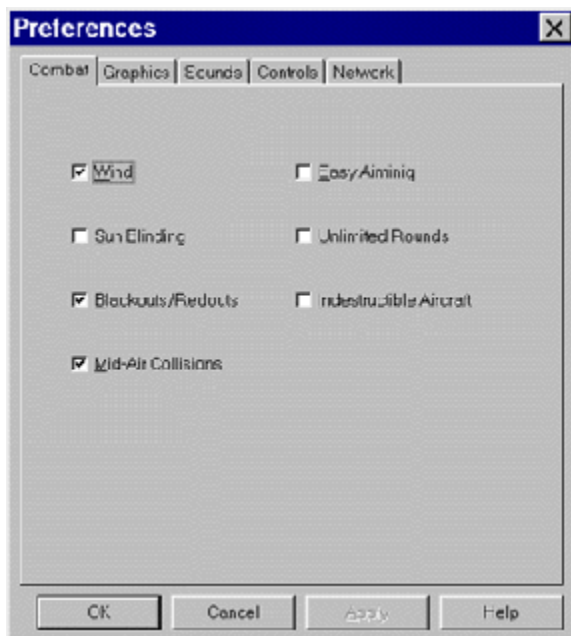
Preferences

Combat | Graphics | Sounds | Controls | Network

Wind

Easy Aiming

Sun Blinding

Unlimited Rounds

Blackouts/Redouts

Indestructible Aircraft

Mid-Air Collisions

OK

Cancel

Apply

Help